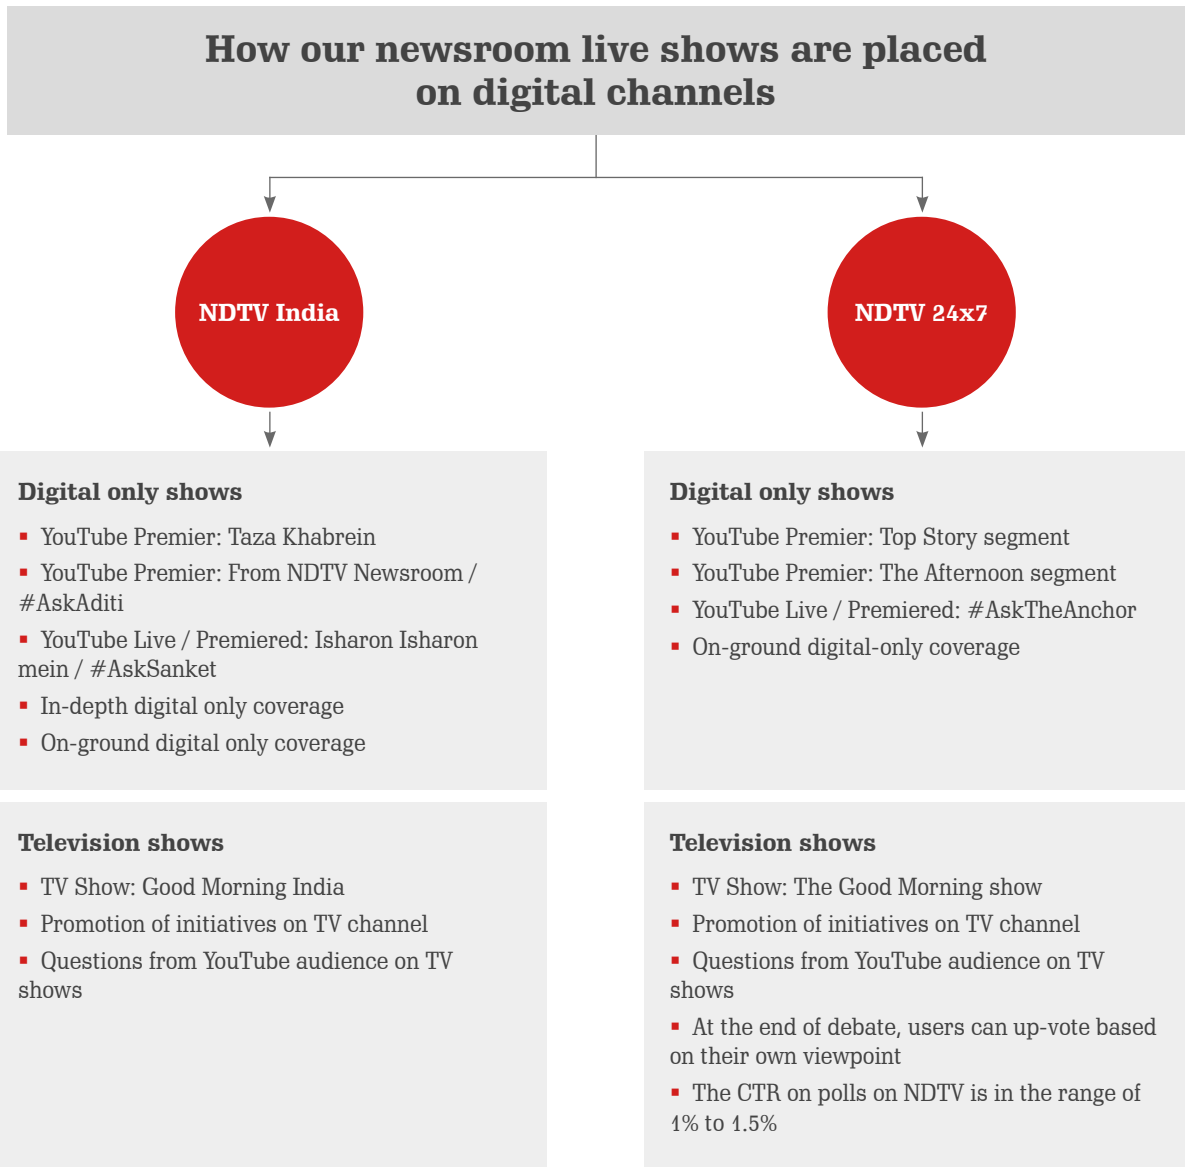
How our newsroom live shows are placed on digital channels

NDTV India

NDTV 24x7

Digital only shows

- YouTube Premier: Taza Khabrein
- YouTube Premier: From NDTV Newsroom / #AskAditi
- YouTube Live / Premiered: Isharon Isharon mein / #AskSanket
- In-depth digital only coverage
- On-ground digital only coverage

Digital only shows

- YouTube Premier: Top Story segment
- YouTube Premier: The Afternoon segment
- YouTube Live / Premiered: #AskTheAnchor
- On-ground digital-only coverage

Television shows

- TV Show: Good Morning India
- Promotion of initiatives on TV channel
- Questions from YouTube audience on TV shows

Television shows

- TV Show: The Good Morning show
- Promotion of initiatives on TV channel
- Questions from YouTube audience on TV shows
- At the end of debate, users can up-vote based on their own viewpoint
- The CTR on polls on NDTV is in the range of 1% to 1.5%